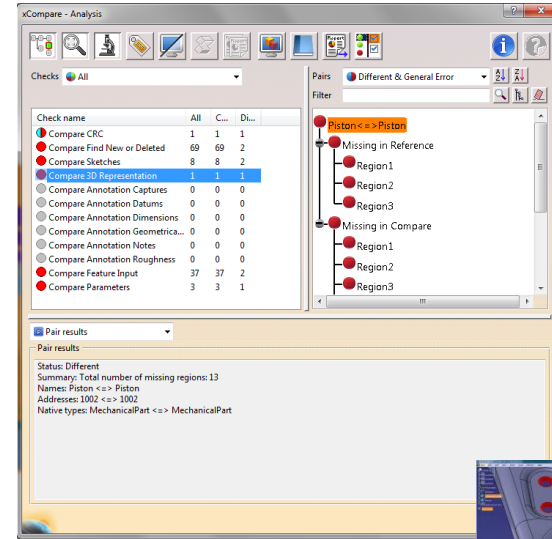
xCompare - Analysis

Checks All

| Check name | All | C... | Di... |
|---|---|---|---|
| Compare CRC | 1 | 1 | 1 |
| Compare Find New or Deleted | 69 | 69 | 2 |
| Compare Sketches | 8 | 8 | 2 |
| Compare 3D Representation | 1 | 1 | 1 |
| Compare Annotation Captures | 0 | 0 | 0 |
| Compare Annotation Datums | 0 | 0 | 0 |
| Compare Annotation Dimensions | 0 | 0 | 0 |
| Compare Annotation Geometrica... | 0 | 0 | 0 |
| Compare Annotation Notes | 0 | 0 | 0 |
| Compare Annotation Roughness | 0 | 0 | 0 |
| Compare Feature Input | 37 | 37 | 2 |
| Compare Parameters | 3 | 3 | 1 |

Pairs Different & General Error
Filter

Piston<=>Piston
Missing in Reference
Region1
Region2
Region3
Missing in Compare
Region1
Region2
Region3

Pair results

Pair results
Status: Different
Summary: Total number of missing regions: 13
Names: Piston <=> Piston
Addresses: 1002 <=> 1002
Native types: MechanicalPart <=> MechanicalPart